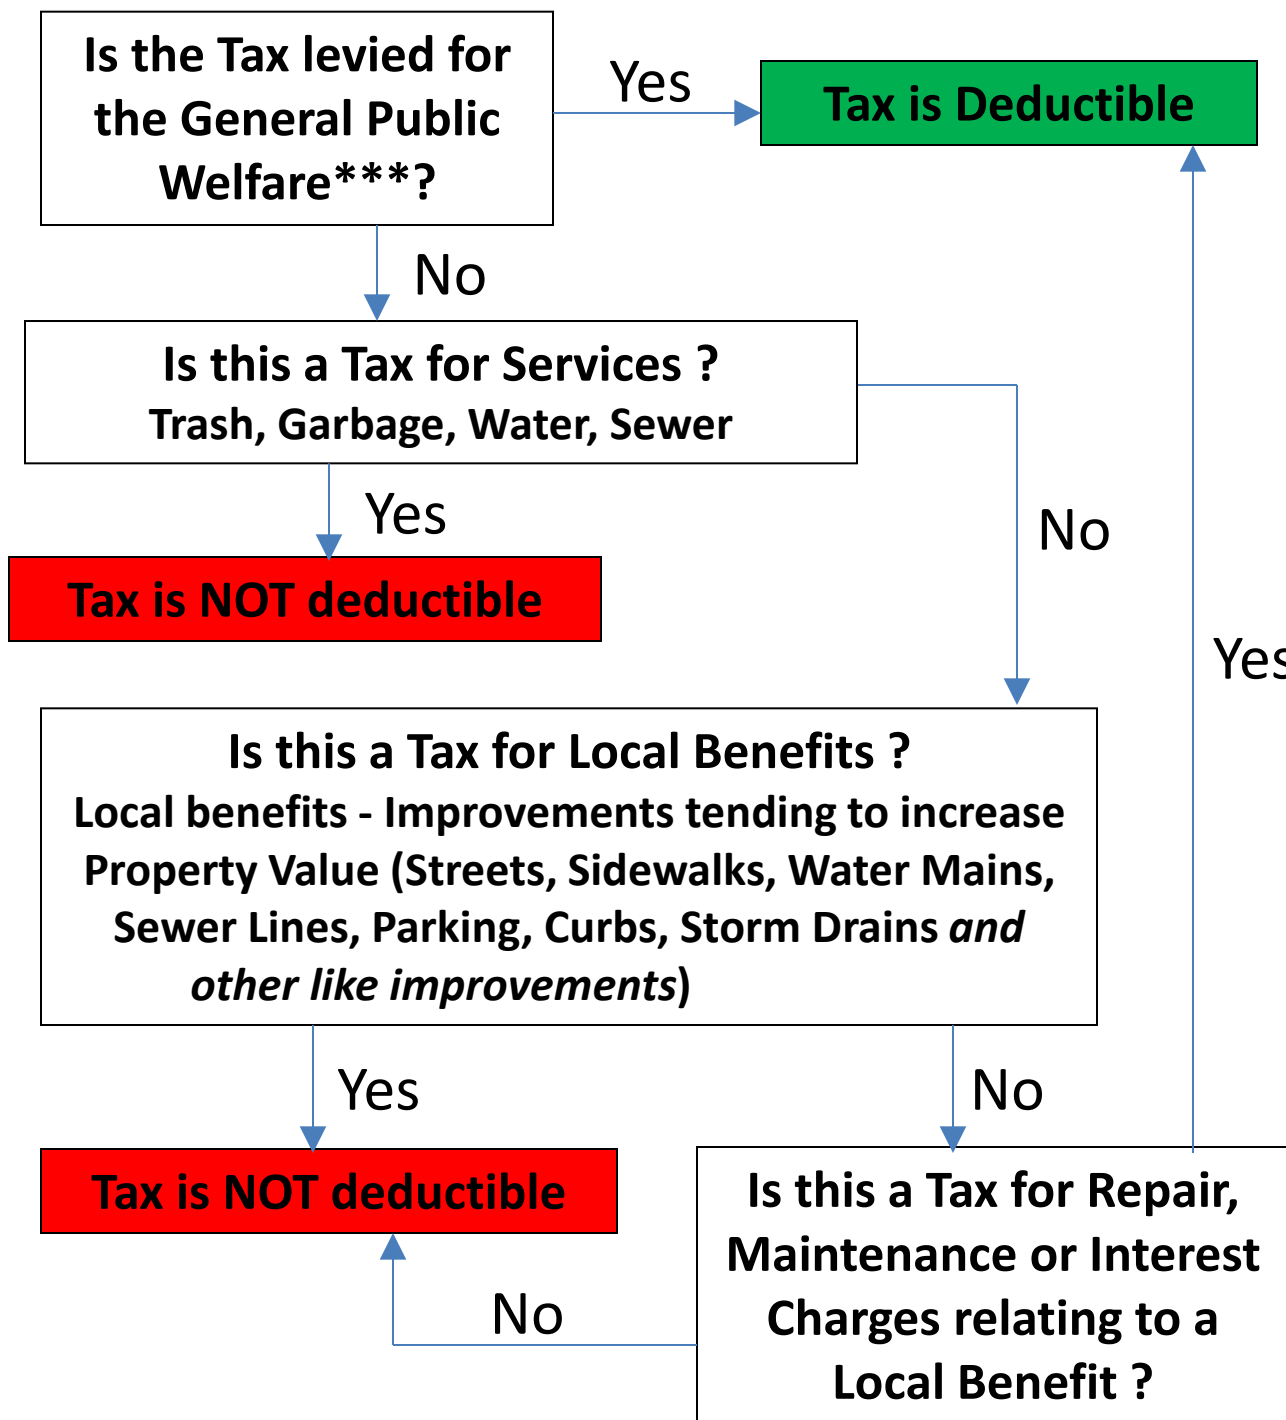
Is the Tax levied for the General Public Welfare***?

Yes

Tax is Deductible

No

Is this a Tax for Services ?
Trash, Garbage, Water, Sewer

Yes

No

Tax is NOT deductible

Yes

Is this a Tax for Local Benefits ?
Local benefits - Improvements tending to increase Property Value (Streets, Sidewalks, Water Mains, Sewer Lines, Parking, Curbs, Storm Drains *and other like improvements*)

Yes

No

Tax is NOT deductible

Is this a Tax for Repair, Maintenance or Interest Charges relating to a Local Benefit ?

No